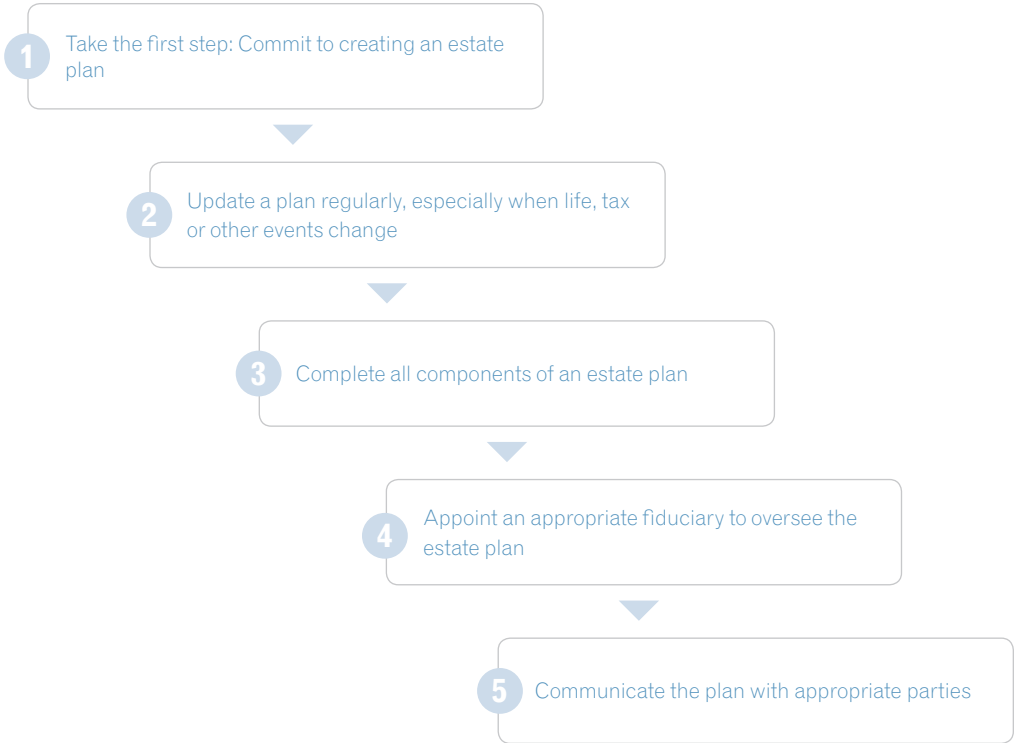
1 Take the first step: Commit to creating an estate plan

2 Update a plan regularly, especially when life, tax or other events change

3 Complete all components of an estate plan

4 Appoint an appropriate fiduciary to oversee the estate plan

5 Communicate the plan with appropriate parties